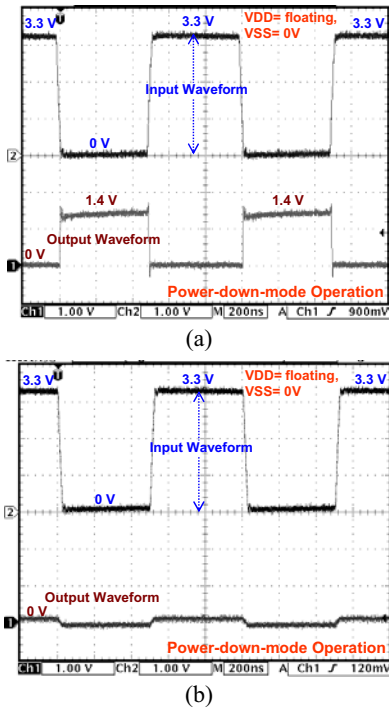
3.3 V
3.3 V
VDD= floating,
VSS= 0V
3.3 V
Input Waveform
2
0 V
1.4 V
1.4 V
Output Waveform
0 V
1
Power-down-mode Operation
Ch1 1.00 V Ch2 1.00 V M 200ns A Ch1 ∫ 900mV
(a)

3.3 V
3.3 V
VDD= floating,
VSS= 0V
3.3 V
Input Waveform
2
0 V
Output Waveform
0 V
1
Power-down-mode Operation
Ch1 1.00 V Ch2 1.00 V M 200ns A Ch1 ∫ 120mV
(b)